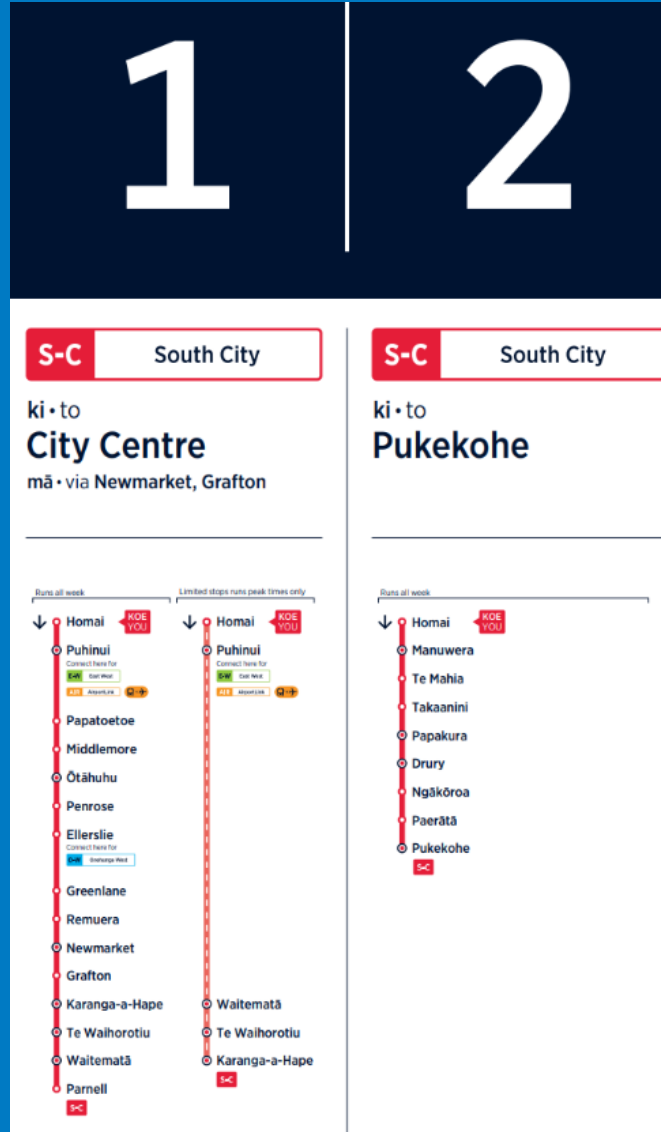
1

S-C South City

ki • to
City Centre
mā • via Newmarket, Grafton

Runs all week

Homai KOE YOU
Puhinui
Connect here for
E-W East West
AIR AirportLink
Papatoetoe
Middlemore
Ōtāhuhu
Penrose
Ellerslie
Connect here for
O-W Onehunga West
Greenlane
Remuera
Newmarket
Grafton
Karanga-a-Hape
Te Waihorotiu
Waitematā
Parnell
S-C

Limited stops runs peak times only

Homai KOE YOU
Puhinui
Connect here for
E-W East West
AIR AirportLink
Waitematā
Te Waihorotiu
Karanga-a-Hape
S-C

2

S-C South City

ki • to
Pukekohe

Runs all week

Homai KOE YOU
Manuwera
Te Mahia
Takaanini
Papakura
Drury
Ngākōroa
Paerātā
Pukekohe
S-C